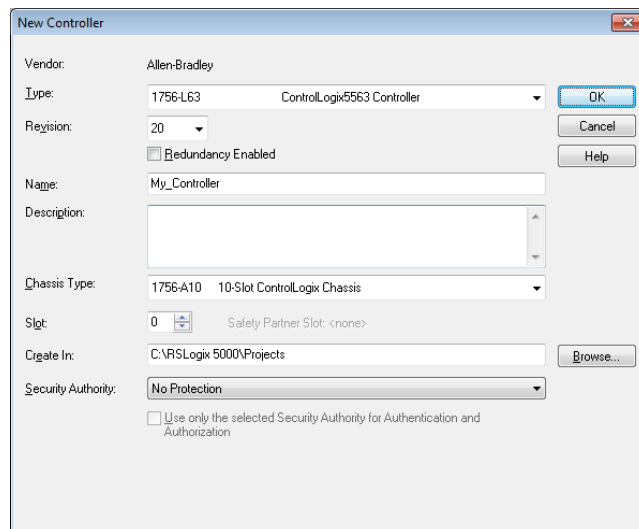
New Controller

Vendor: Allen-Bradley

Type: 1756-L63 ControlLogix5563 Controller

OK

Revision: 20

Cancel

Redundancy Enabled

Help

Name: My_Controller

Description:

Chassis Type: 1756-A10 10-Slot ControlLogix Chassis

Slot: 0 Safety Partner Slot: <none>

Create In: C:\RSLogix 5000\Projects

Browse...

Security Authority: No Protection

Use only the selected Security Authority for Authentication and Authorization